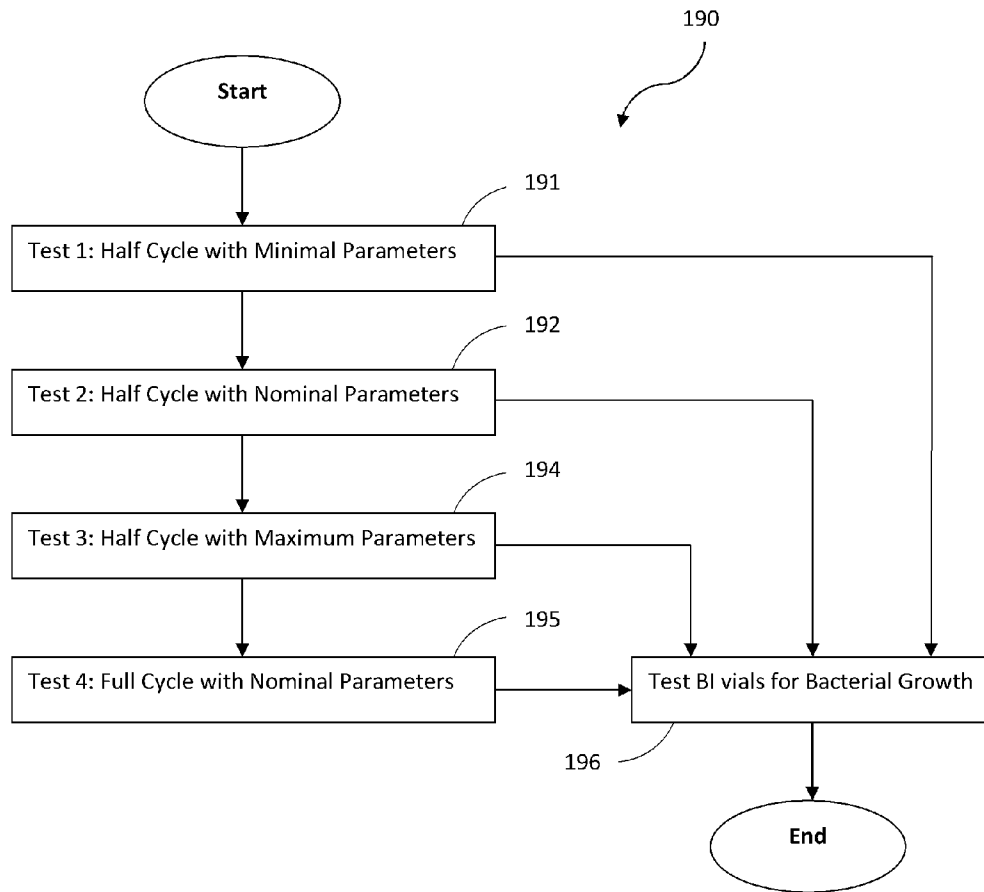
190

Start

191

Test 1: Half Cycle with Minimal Parameters

192

Test 2: Half Cycle with Nominal Parameters

194

Test 3: Half Cycle with Maximum Parameters

195

Test 4: Full Cycle with Nominal Parameters

Test BI vials for Bacterial Growth

196

End